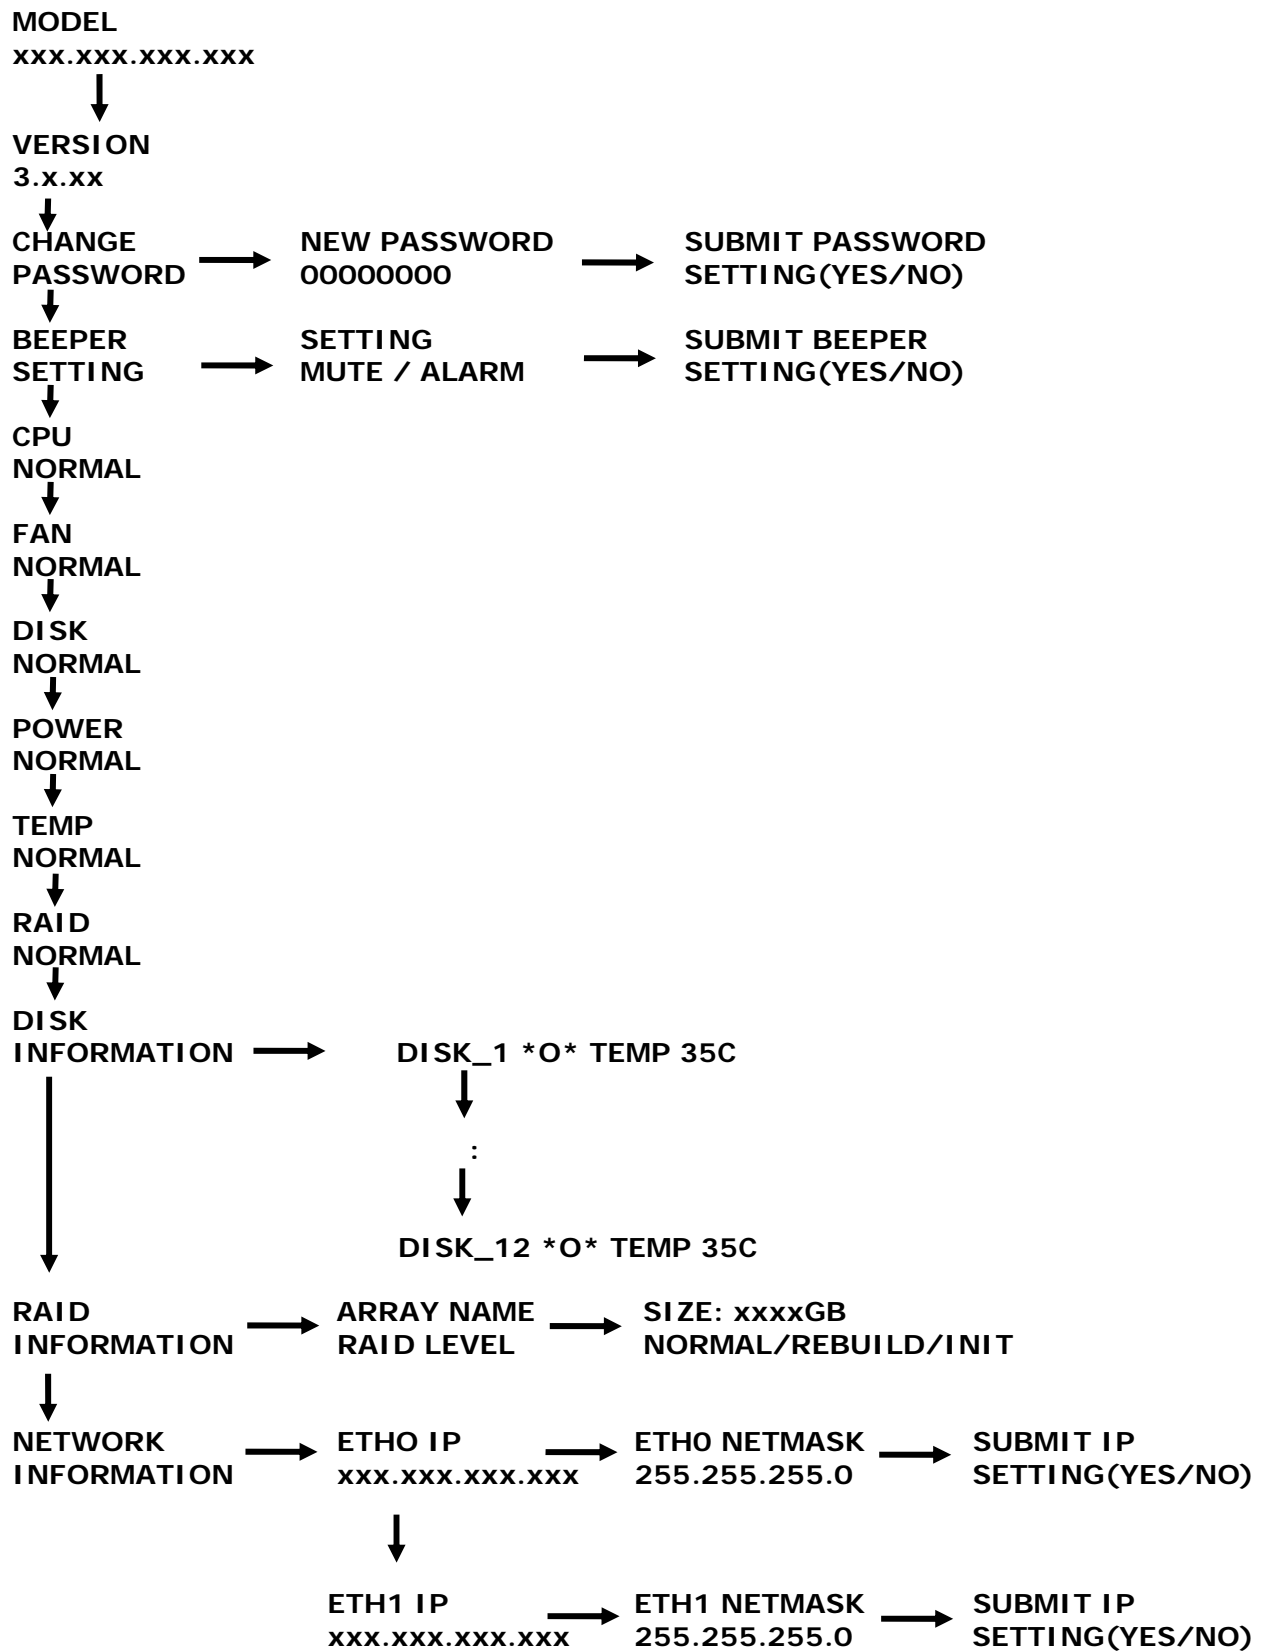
MODEL
xxx.xxx.xxx.xxx

VERSION
3.x.xx

CHANGE PASSWORD

NEW PASSWORD
00000000

SUBMIT PASSWORD SETTING(YES/NO)

BEEPER SETTING

SETTING
MUTE / ALARM

SUBMIT BEEPER SETTING(YES/NO)

CPU
NORMAL

FAN
NORMAL

DISK
NORMAL

POWER
NORMAL

TEMP
NORMAL

RAID
NORMAL

DISK INFORMATION

DISK_1 *O* TEMP 35C

:

DISK_12 *O* TEMP 35C

RAID INFORMATION

ARRAY NAME
RAID LEVEL

SIZE: xxxxGB
NORMAL/REBUILD/INIT

NETWORK INFORMATION

ETHO IP
xxx.xxx.xxx.xxx

ETH0 NETMASK
255.255.255.0

SUBMIT IP SETTING(YES/NO)

ETH1 IP
xxx.xxx.xxx.xxx

ETH1 NETMASK
255.255.255.0

SUBMIT IP SETTING(YES/NO)